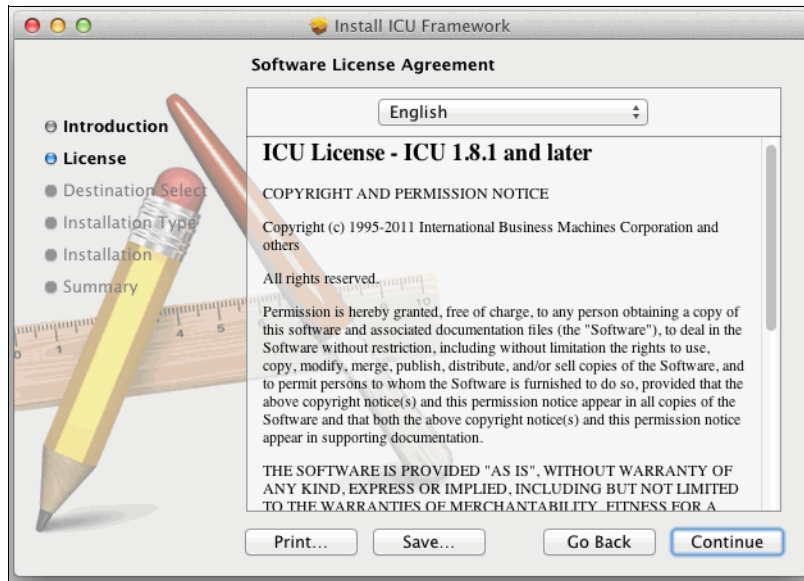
Install ICU Framework

Software License Agreement

Introduction
License
Destination Select
Installation Type
Installation
Summary

English

ICU License - ICU 1.8.1 and later

COPYRIGHT AND PERMISSION NOTICE

Copyright (c) 1995-2011 International Business Machines Corporation and others

All rights reserved.

Permission is hereby granted, free of charge, to any person obtaining a copy of this software and associated documentation files (the "Software"), to deal in the Software without restriction, including without limitation the rights to use, copy, modify, merge, publish, distribute, and/or sell copies of the Software, and to permit persons to whom the Software is furnished to do so, provided that the above copyright notice(s) and this permission notice appear in all copies of the Software and that both the above copyright notice(s) and this permission notice appear in supporting documentation.

THE SOFTWARE IS PROVIDED "AS IS", WITHOUT WARRANTY OF ANY KIND, EXPRESS OR IMPLIED, INCLUDING BUT NOT LIMITED TO THE WARRANTIES OF MERCHANTABILITY, FITNESS FOR A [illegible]

Print...
Save...
Go Back
Continue